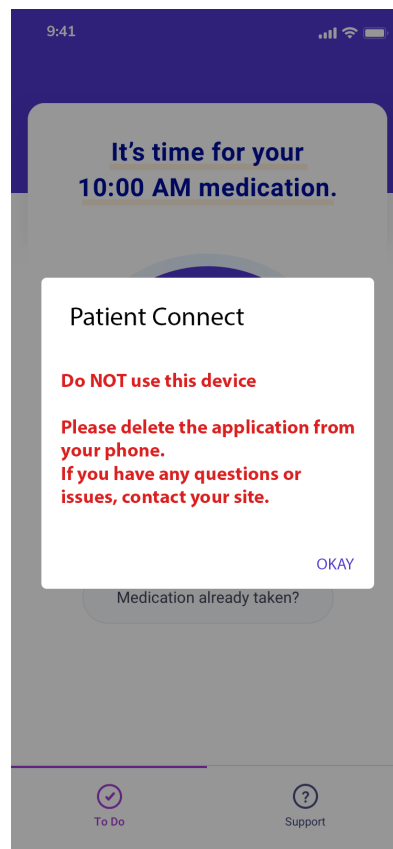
9:41

It’s time for your 10:00 AM medication.

Patient Connect

Do NOT use this device

Please delete the application from your phone.
If you have any questions or issues, contact your site.

OKAY

Medication already taken?

To Do

Support